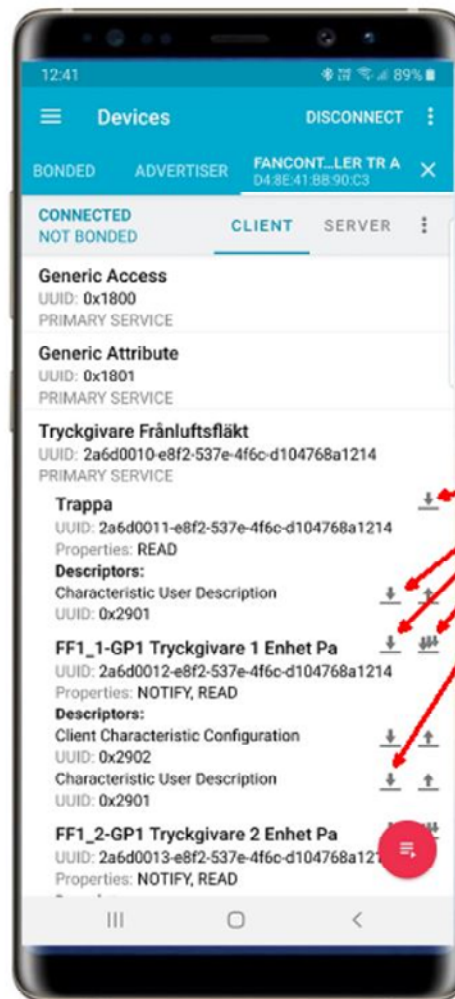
12:41

89%

Devices

DISCONNECT

BONDED

ADVERTISER

FANCONT...LER TR A
D4:8E:41:BB:90:C3

CONNECTED
NOT BONDED

CLIENT

SERVER

Generic Access
UUID: 0x1800
PRIMARY SERVICE

Generic Attribute
UUID: 0x1801
PRIMARY SERVICE

Tryckgivare Frånluftsfläkt
UUID: 2a6d0010-e8f2-537e-4f6c-d104768a1214
PRIMARY SERVICE

Trappa
UUID: 2a6d0011-e8f2-537e-4f6c-d104768a1214
Properties: READ
Descriptors:
Characteristic User Description
UUID: 0x2901

FF1_1-GP1 Tryckgivare 1 Enhet Pa
UUID: 2a6d0012-e8f2-537e-4f6c-d104768a1214
Properties: NOTIFY, READ
Descriptors:
Client Characteristic Configuration
UUID: 0x2902
Characteristic User Description
UUID: 0x2901

FF1_2-GP1 Tryckgivare 2 Enhet Pa
UUID: 2a6d0013-e8f2-537e-4f6c-d104768a12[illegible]
Properties: NOTIFY, READ